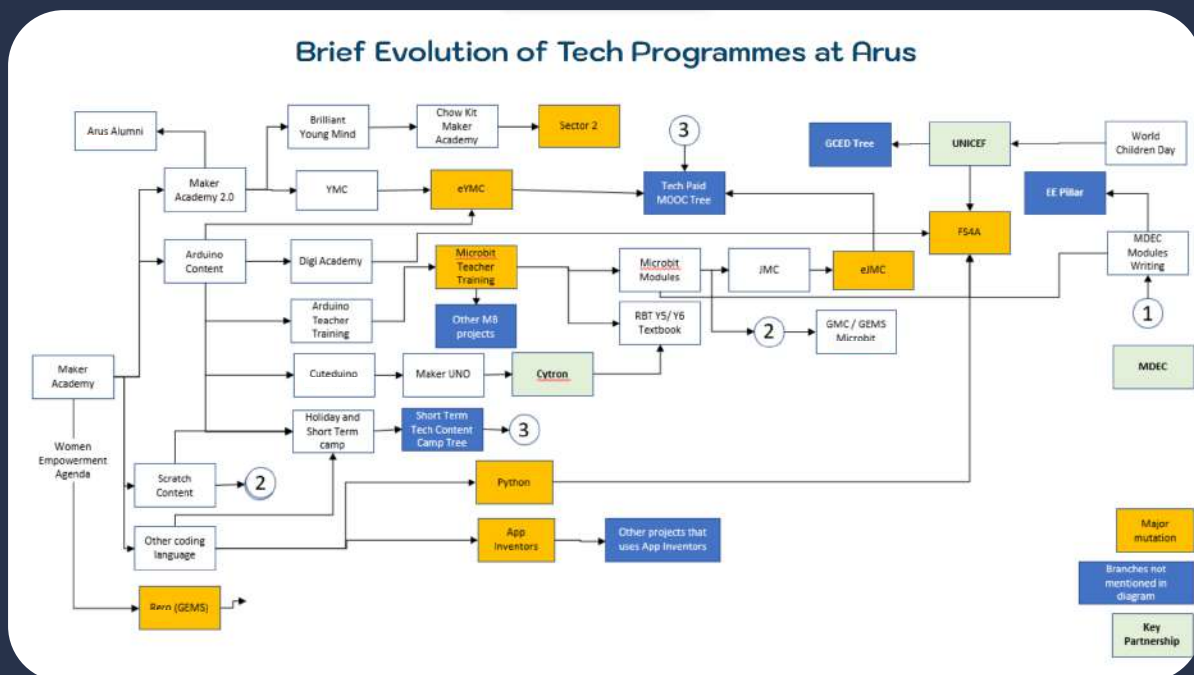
Brief Evolution of Tech Programmes at Arus

Arus Alumni

Maker Academy 2.0

Brilliant Young Mind

Chow Kit Maker Academy

Sector 2

3

Tech Paid MOOC Tree

GCED Tree

UNICEF

World Children Day

EE Pillar

YMC

eYMC

Arduino Content

Digi Academy

Microbit Teacher Training

Microbit Modules

JMC

eJMC

FS4A

MDEC Modules Writing

Arduino Teacher Training

Other M8 projects

RBT Y5/ Y6 Textbook

2

GMC / GEMS Microbit

1

Maker Academy

Cuteduino

Maker UNO

Cytron

MDEC

Women Empowerment Agenda

Holiday and Short Term camp

Short Term Tech Content Camp Tree

3

Scratch Content

2

Python

Other coding language

App Inventors

Other projects that uses App Inventors

Major mutation

Branches not mentioned in diagram

Key Partnership

Rero (GEMS)